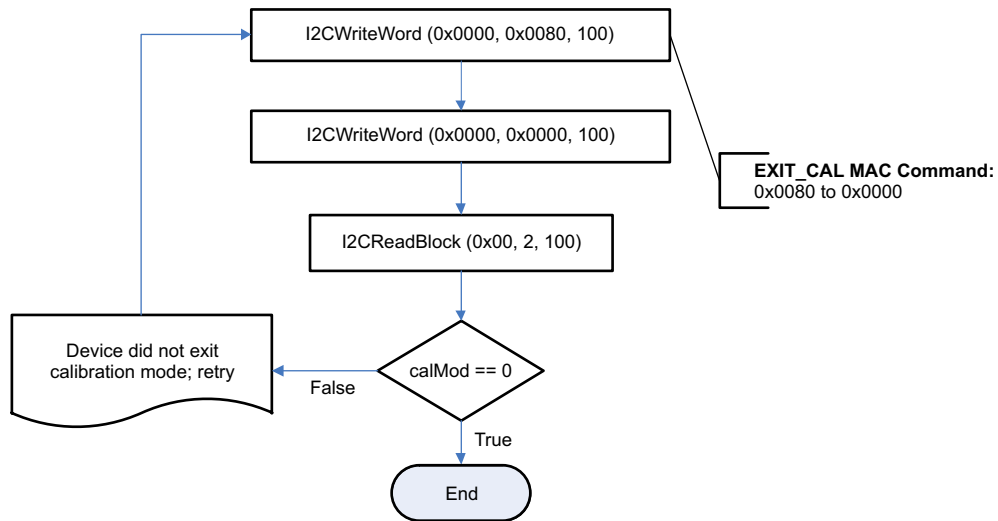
I2CWriteWord (0x0000, 0x0080, 100)

I2CWriteWord (0x0000, 0x0000, 100)

EXIT_CAL MAC Command:
0x0080 to 0x0000

I2CReadBlock (0x00, 2, 100)

Device did not exit calibration mode; retry

calMod == 0

False

True

End